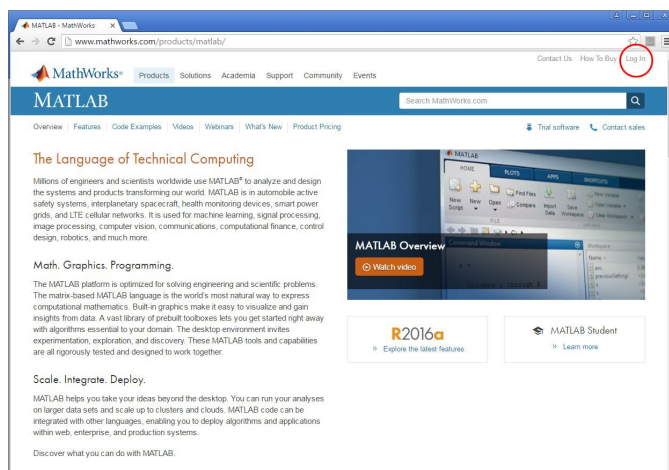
MATLAB - MathWorks ×

www.mathworks.com/products/matlab/

Contact Us How To Buy Log In

MathWorks® Products Solutions Academia Support Community Events

MATLAB

Search MathWorks.com

Overview | Features | Code Examples | Videos | Webinars | What's New | Product Pricing

Trial software Contact sales

The Language of Technical Computing

Millions of engineers and scientists worldwide use MATLAB® to analyze and design the systems and products transforming our world. MATLAB is in automobile active safety systems, interplanetary spacecraft, health monitoring devices, smart power grids, and LTE cellular networks. It is used for machine learning, signal processing, image processing, computer vision, communications, computational finance, control design, robotics, and much more.

Math. Graphics. Programming.

The MATLAB platform is optimized for solving engineering and scientific problems. The matrix-based MATLAB language is the world's most natural way to express computational mathematics. Built-in graphics make it easy to visualize and gain insights from data. A vast library of prebuilt toolboxes lets you get started right away with algorithms essential to your domain. The desktop environment invites experimentation, exploration, and discovery. These MATLAB tools and capabilities are all rigorously tested and designed to work together.

Scale. Integrate. Deploy.

MATLAB helps you take your ideas beyond the desktop. You can run your analyses on larger data sets and scale up to clusters and clouds. MATLAB code can be integrated with other languages, enabling you to deploy algorithms and applications within web, enterprise, and production systems.

Discover what you can do with MATLAB.

MATLAB HOME PLOTS APPS SHORTCUTS New Script New Open Find Files Compare Import Data Save Workspace New Variable Open Variable Clear Workspace FILE Command Window Workspace Name

MATLAB Overview

Watch video

R2016a

» Explore the latest features

MATLAB Student

» Learn more